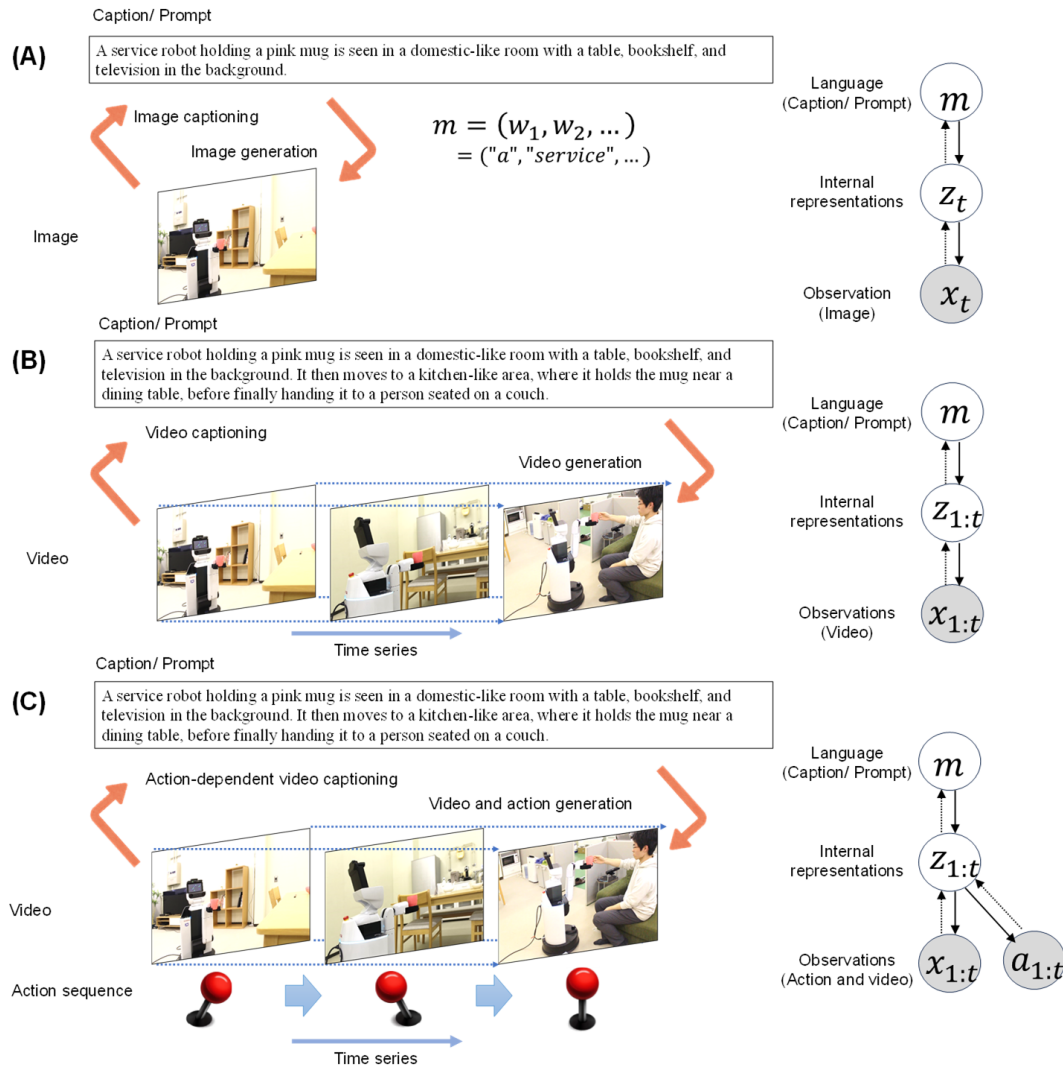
(A)

Caption/ Prompt

A service robot holding a pink mug is seen in a domestic-like room with a table, bookshelf, and television in the background.

Image captioning

Image generation

$m = (w_1, w_2, \dots)$
$= (\text{"}a\text{"}, \text{"}service\text{"}, \dots)$

Image

Language (Caption/ Prompt)

$m$

Internal representations

$z_t$

Observation (Image)

$x_t$

(B)

Caption/ Prompt

A service robot holding a pink mug is seen in a domestic-like room with a table, bookshelf, and television in the background. It then moves to a kitchen-like area, where it holds the mug near a dining table, before finally handing it to a person seated on a couch.

Video captioning

Video generation

Video

Time series

Language (Caption/ Prompt)

$m$

Internal representations

$z_{1:t}$

Observations (Video)

$x_{1:t}$

(C)

Caption/ Prompt

A service robot holding a pink mug is seen in a domestic-like room with a table, bookshelf, and television in the background. It then moves to a kitchen-like area, where it holds the mug near a dining table, before finally handing it to a person seated on a couch.

Action-dependent video captioning

Video and action generation

Video

Action sequence

Time series

Language (Caption/ Prompt)

$m$

Internal representations

$z_{1:t}$

Observations (Action and video)

$x_{1:t}$

$a_{1:t}$